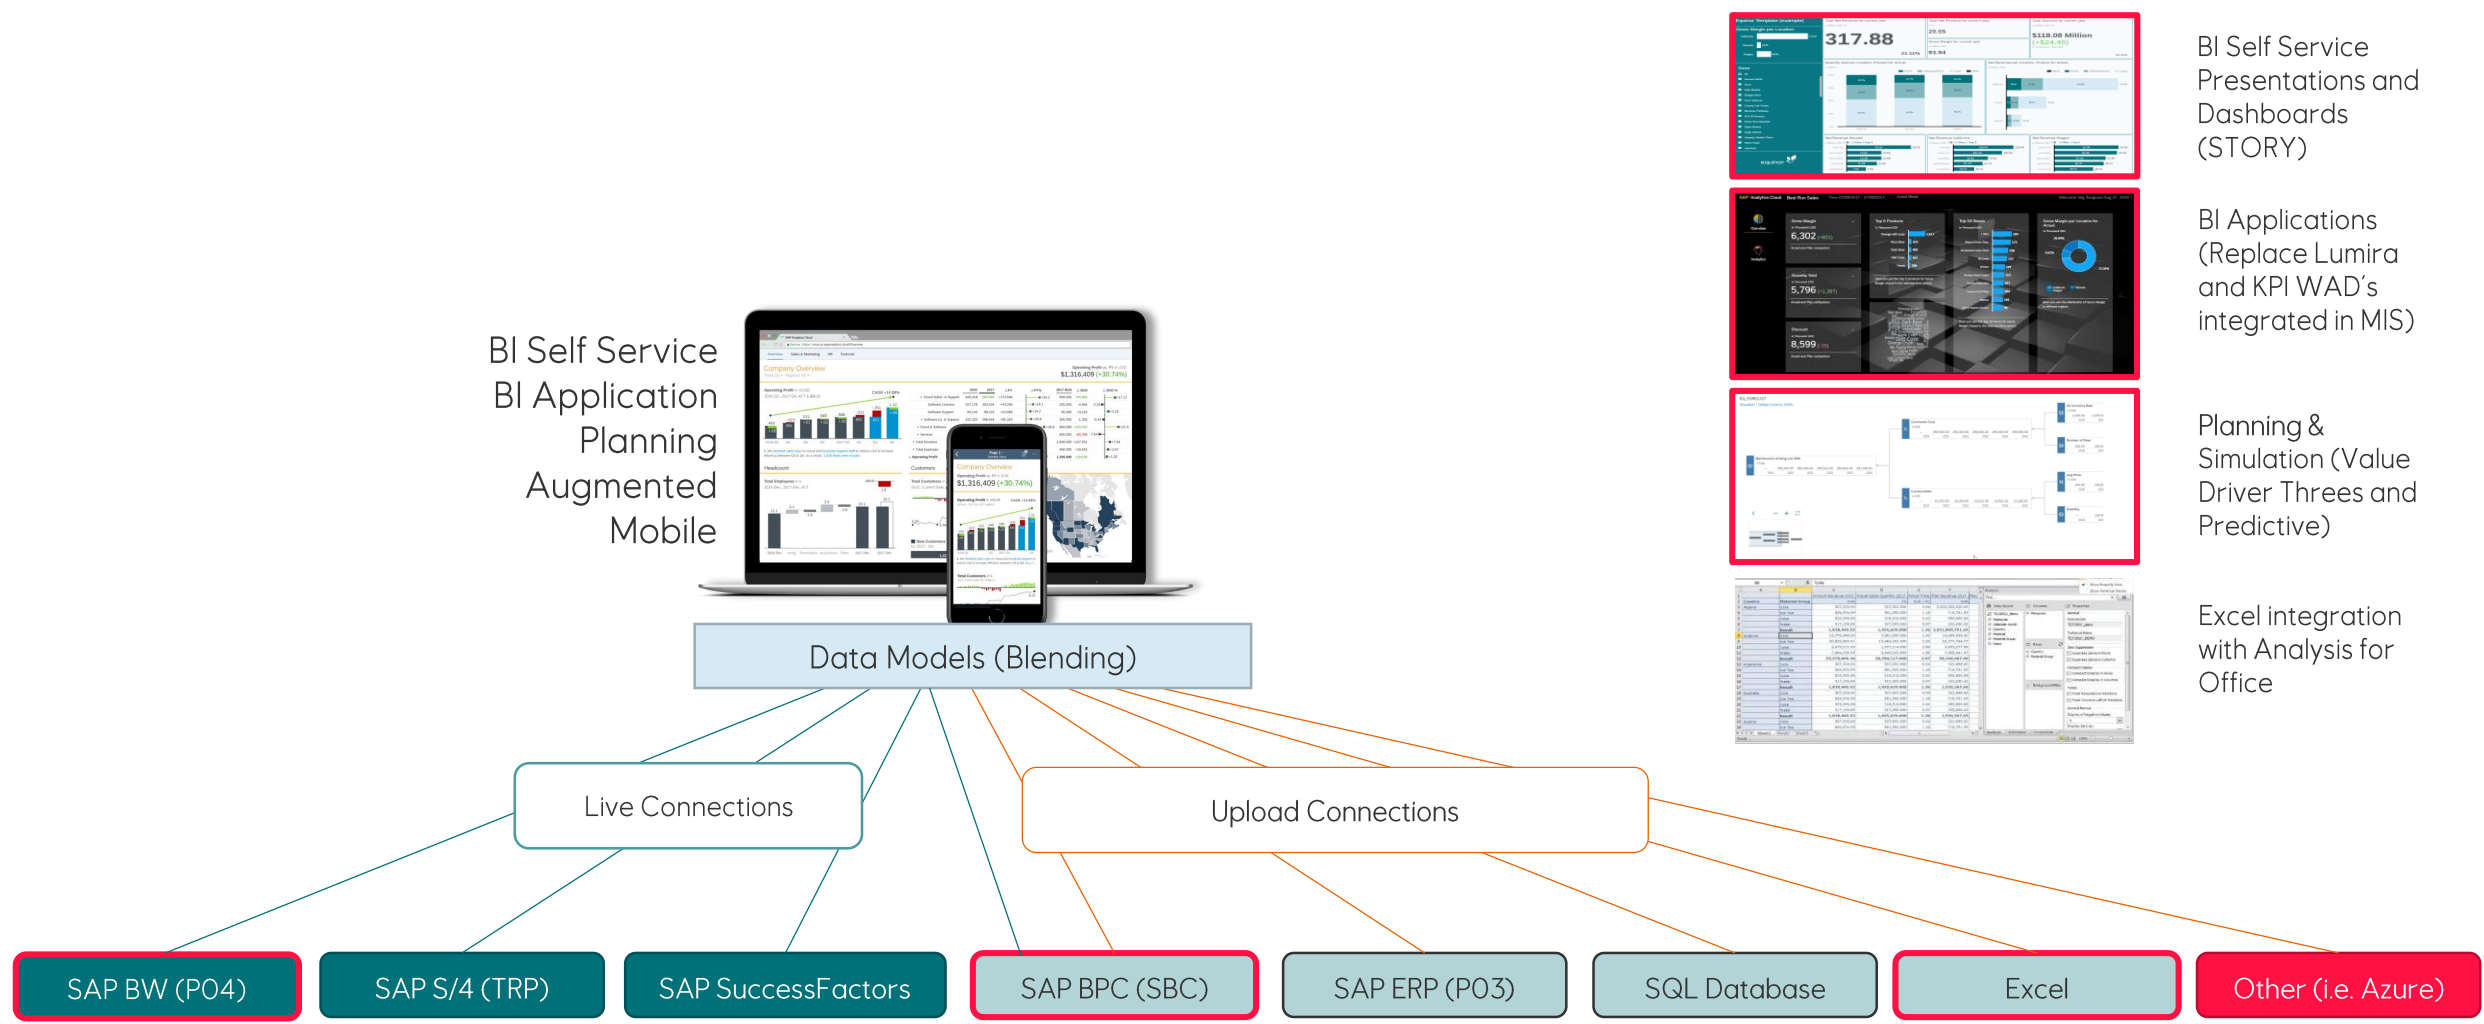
BI Self Service
BI Application
Planning
Augmented
Mobile

BI Self Service Presentations and Dashboards (STORY)

BI Applications (Replace Lumira and KPI WAD's integrated in MIS)

Planning & Simulation (Value Driver Threes and Predictive)

Excel integration with Analysis for Office

Data Models (Blending)

Live Connections

Upload Connections

SAP BW (P04)

SAP S/4 (TRP)

SAP SuccessFactors

SAP BPC (SBC)

SAP ERP (P03)

SQL Database

Excel

Other (i.e. Azure)